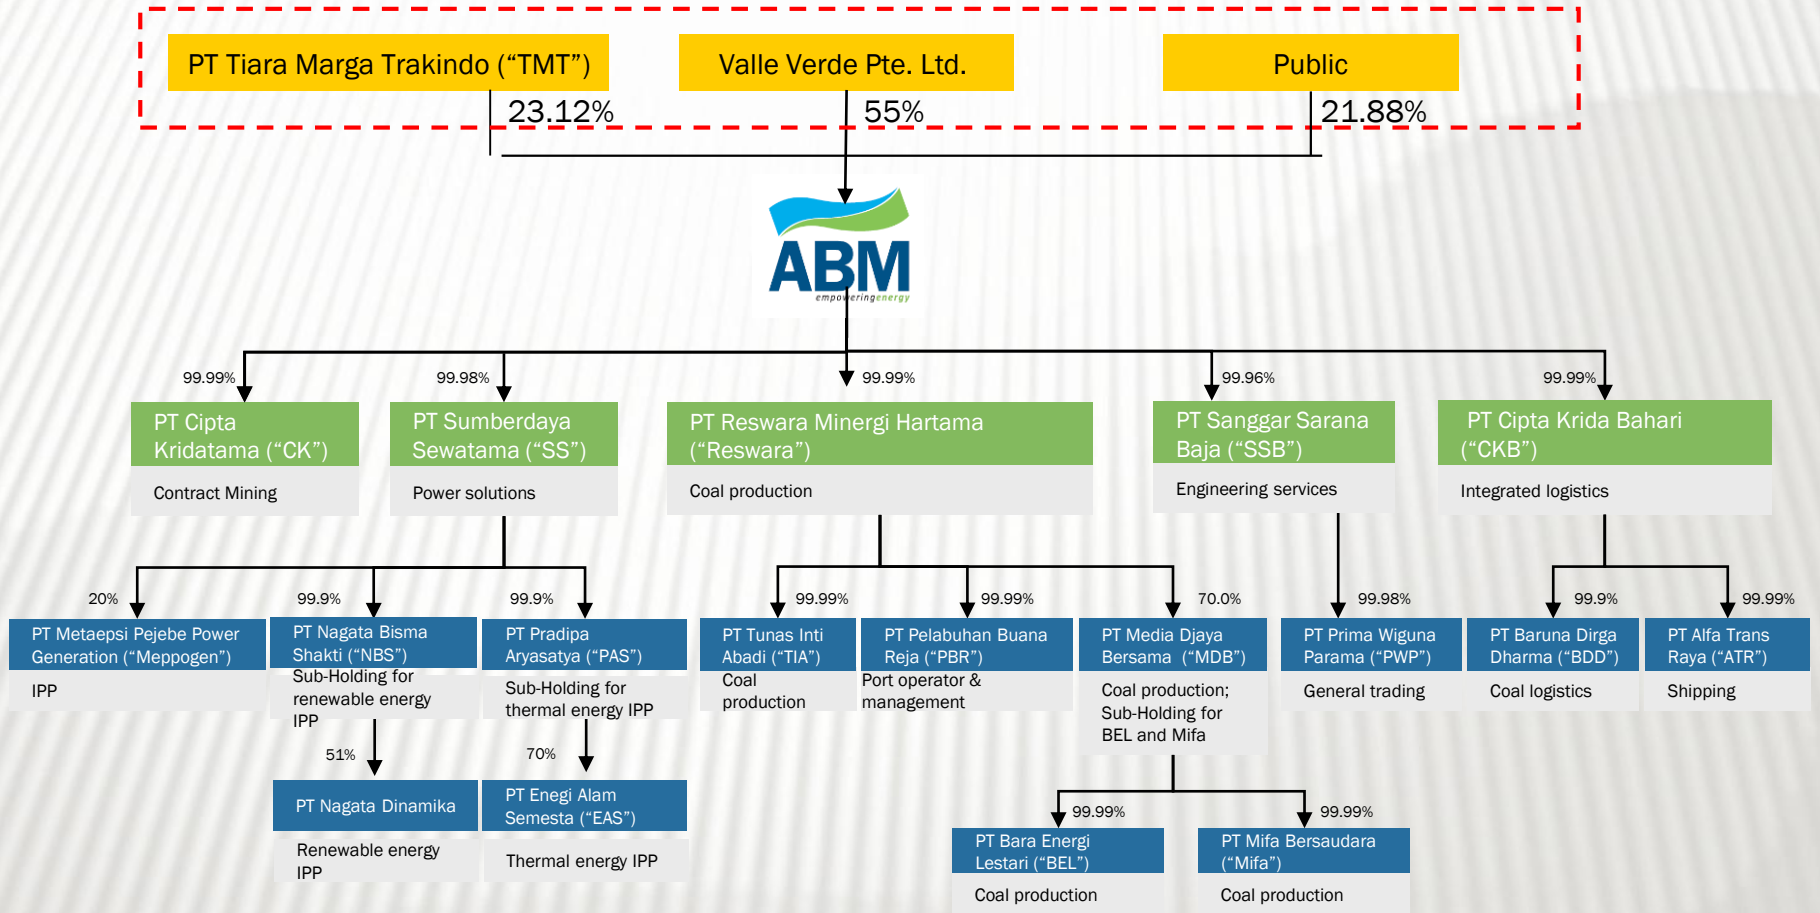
PT Tiara Marga Trakindo (“TMT”)

23.12%

Valle Verde Pte. Ltd.

55%

Public

21.88%

ABM
empoweringenergy

99.99%

PT Cipta Kridatama (“CK”)

Contract Mining

99.98%

PT Sumberdaya Sewatama (“SS”)

Power solutions

99.99%

PT Reswara Minergi Hartama (“Reswara”)

Coal production

99.96%

PT Sanggar Sarana Baja (“SSB”)

Engineering services

99.99%

PT Cipta Krida Bahari (“CKB”)

Integrated logistics

20%

PT Metaepsi Pejebe Power Generation (“Meppogen”)

IPP

99.9%

PT Nagata Bisma Shakti (“NBS”)

Sub-Holding for renewable energy IPP

51%

PT Nagata Dinamika

Renewable energy IPP

99.9%

PT Pradipa Aryasatya (“PAS”)

Sub-Holding for thermal energy IPP

70%

PT Enegi Alam Semesta (“EAS”)

Thermal energy IPP

99.99%

PT Tunas Inti Abadi (“TIA”)

Coal production

99.99%

PT Pelabuhan Buana Reja (“PBR”)

Port operator & management

70.0%

PT Media Djaya Bersama (“MDB”)

Coal production; Sub-Holding for BEL and Mifa

99.99%

PT Bara Energi Lestari (“BEL”)

Coal production

99.99%

PT Mifa Bersaudara (“Mifa”)

Coal production

99.98%

PT Prima Wiguna Parama (“PWP”)

General trading

99.9%

PT Baruna Dirga Dharma (“BDD”)

Coal logistics

99.99%

PT Alfa Trans Raya (“ATR”)

Shipping